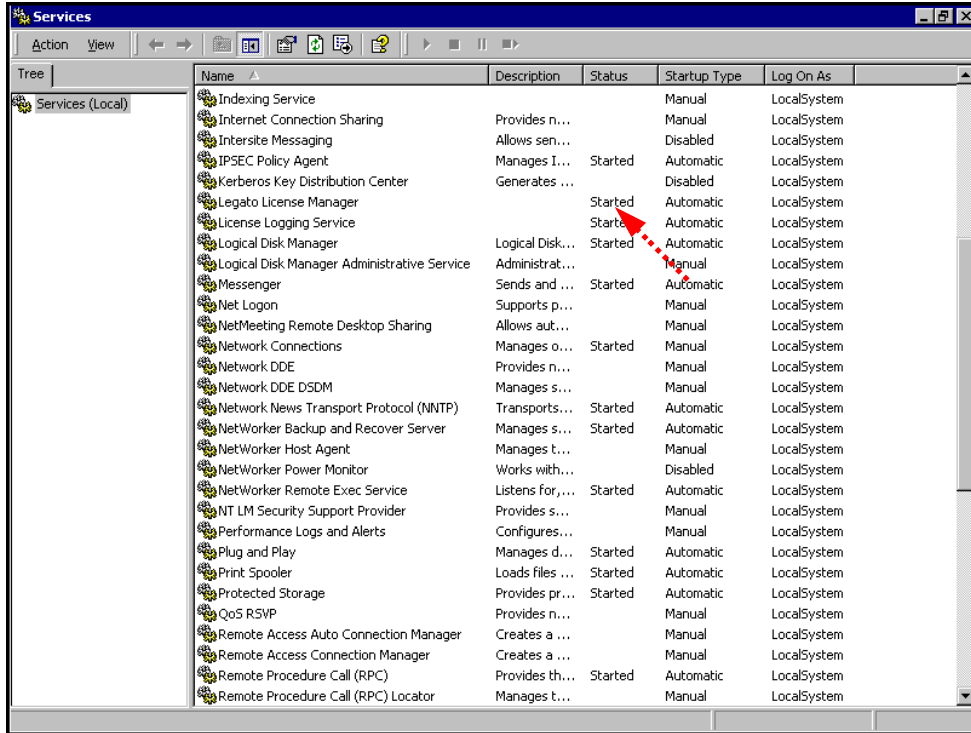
Services

Action View

Tree

Services (Local)

| Name | Description | Status | Startup Type | Log On As |
|---|---|---|---|---|
| Indexing Service | | | Manual | LocalSystem |
| Internet Connection Sharing | Provides n... | | Manual | LocalSystem |
| Intersite Messaging | Allows sen... | | Disabled | LocalSystem |
| IPSEC Policy Agent | Manages I... | Started | Automatic | LocalSystem |
| Kerberos Key Distribution Center | Generates ... | | Disabled | LocalSystem |
| Legato License Manager | | Started | Automatic | LocalSystem |
| License Logging Service | | Started | Automatic | LocalSystem |
| Logical Disk Manager | Logical Disk... | Started | Automatic | LocalSystem |
| Logical Disk Manager Administrative Service | Administrat... | | Manual | LocalSystem |
| Messenger | Sends and ... | Started | Automatic | LocalSystem |
| Net Logon | Supports p... | | Manual | LocalSystem |
| NetMeeting Remote Desktop Sharing | Allows aut... | | Manual | LocalSystem |
| Network Connections | Manages o... | Started | Manual | LocalSystem |
| Network DDE | Provides n... | | Manual | LocalSystem |
| Network DDE DSDM | Manages s... | | Manual | LocalSystem |
| Network News Transport Protocol (NNTP) | Transports... | Started | Automatic | LocalSystem |
| NetWorker Backup and Recover Server | Manages s... | Started | Automatic | LocalSystem |
| NetWorker Host Agent | Manages t... | | Manual | LocalSystem |
| NetWorker Power Monitor | Works with... | | Disabled | LocalSystem |
| NetWorker Remote Exec Service | Listens for,... | Started | Automatic | LocalSystem |
| NT LM Security Support Provider | Provides s... | | Manual | LocalSystem |
| Performance Logs and Alerts | Configures... | | Manual | LocalSystem |
| Plug and Play | Manages d... | Started | Automatic | LocalSystem |
| Print Spooler | Loads files ... | Started | Automatic | LocalSystem |
| Protected Storage | Provides pr... | Started | Automatic | LocalSystem |
| QoS RSVP | Provides n... | | Manual | LocalSystem |
| Remote Access Auto Connection Manager | Creates a ... | | Manual | LocalSystem |
| Remote Access Connection Manager | Creates a ... | | Manual | LocalSystem |
| Remote Procedure Call (RPC) | Provides th... | Started | Automatic | LocalSystem |
| Remote Procedure Call (RPC) Locator | Manages t... | | Manual | LocalSystem |